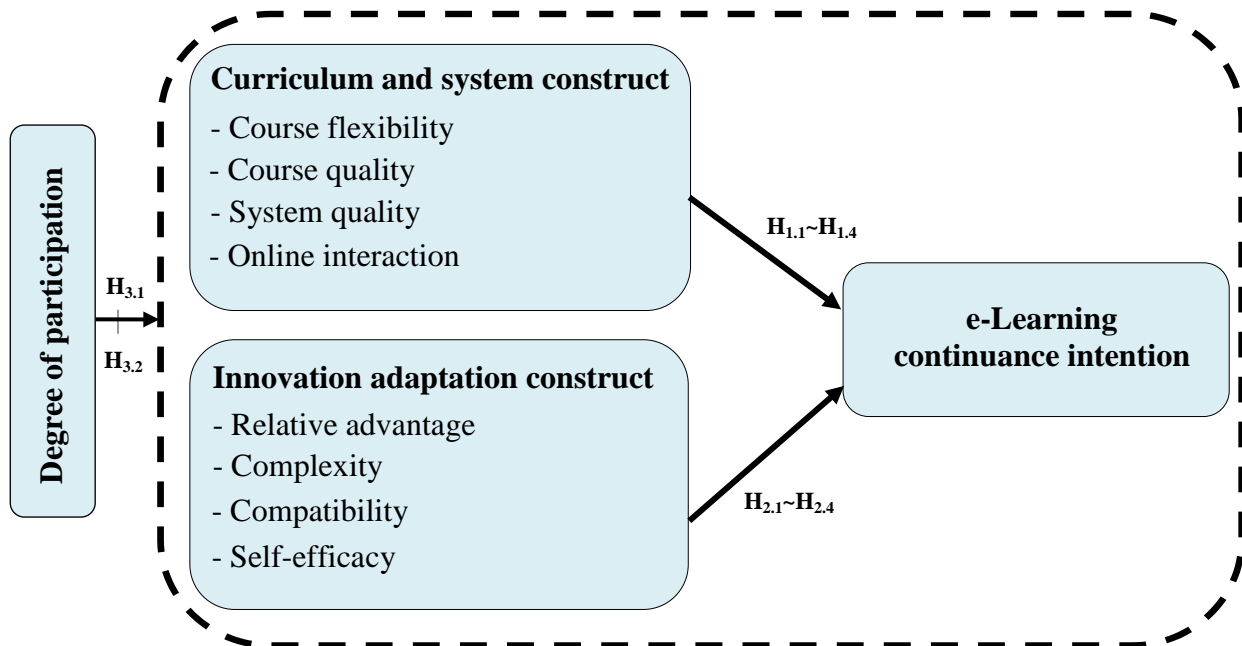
Degree of participation

$H_{3.1}$

$H_{3.2}$

Curriculum and system construct
- Course flexibility
- Course quality
- System quality
- Online interaction

$H_{1.1}$~$H_{1.4}$

Innovation adaptation construct
- Relative advantage
- Complexity
- Compatibility
- Self-efficacy

$H_{2.1}$~$H_{2.4}$

e-Learning continuance intention